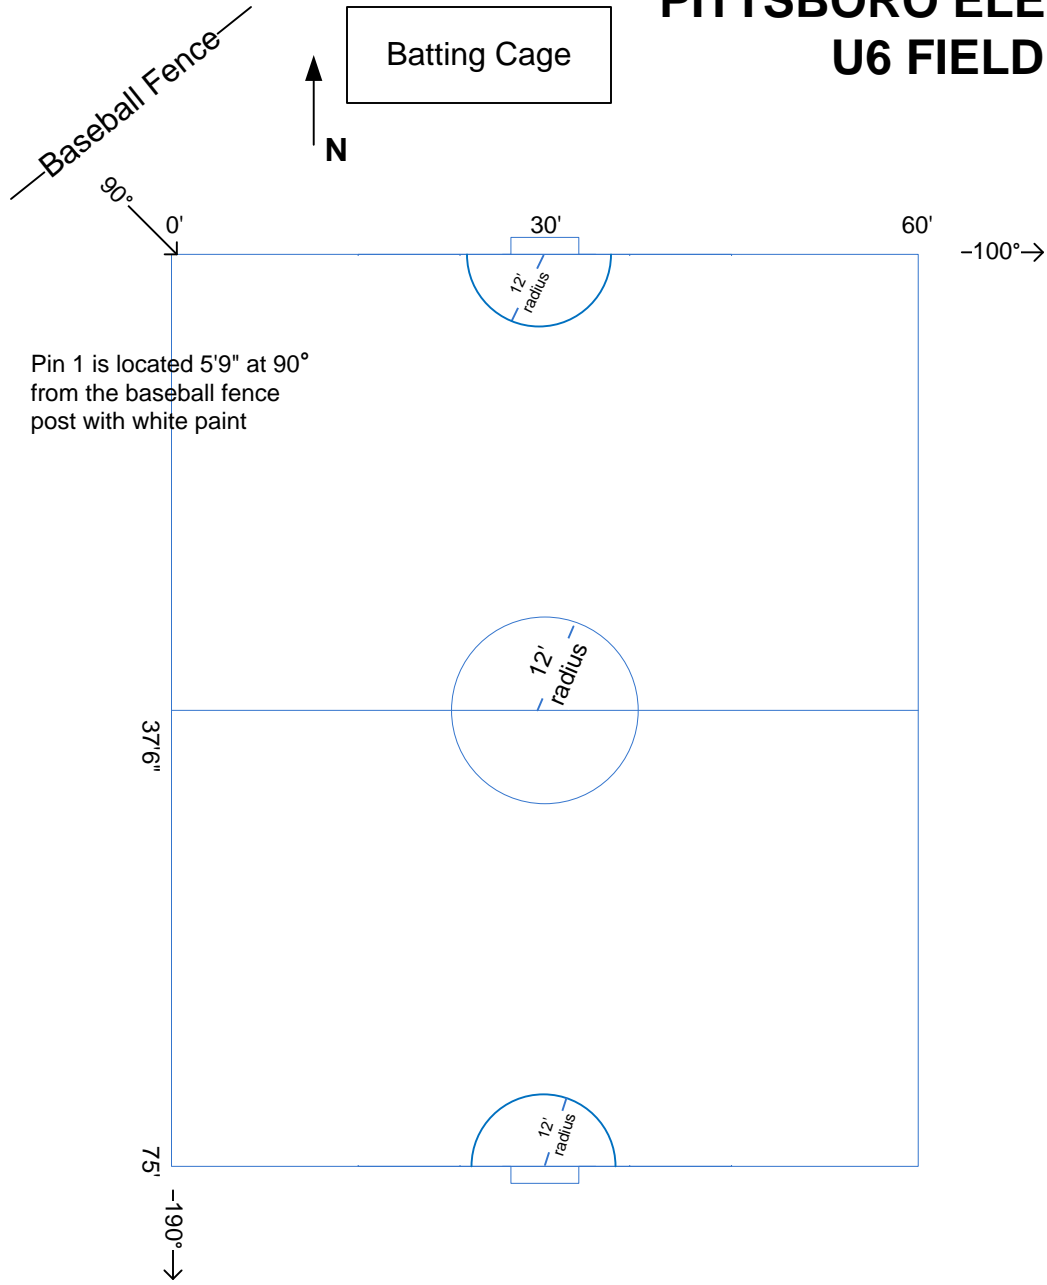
PITTSBORO ELE
U6 FIELD

Batting Cage

Baseball Fence

N

90°

0'

30'

60'

−100°→

12' radius

Pin 1 is located 5'9" at 90° from the baseball fence post with white paint

12' radius

37'6"

12' radius

75'

−190°→